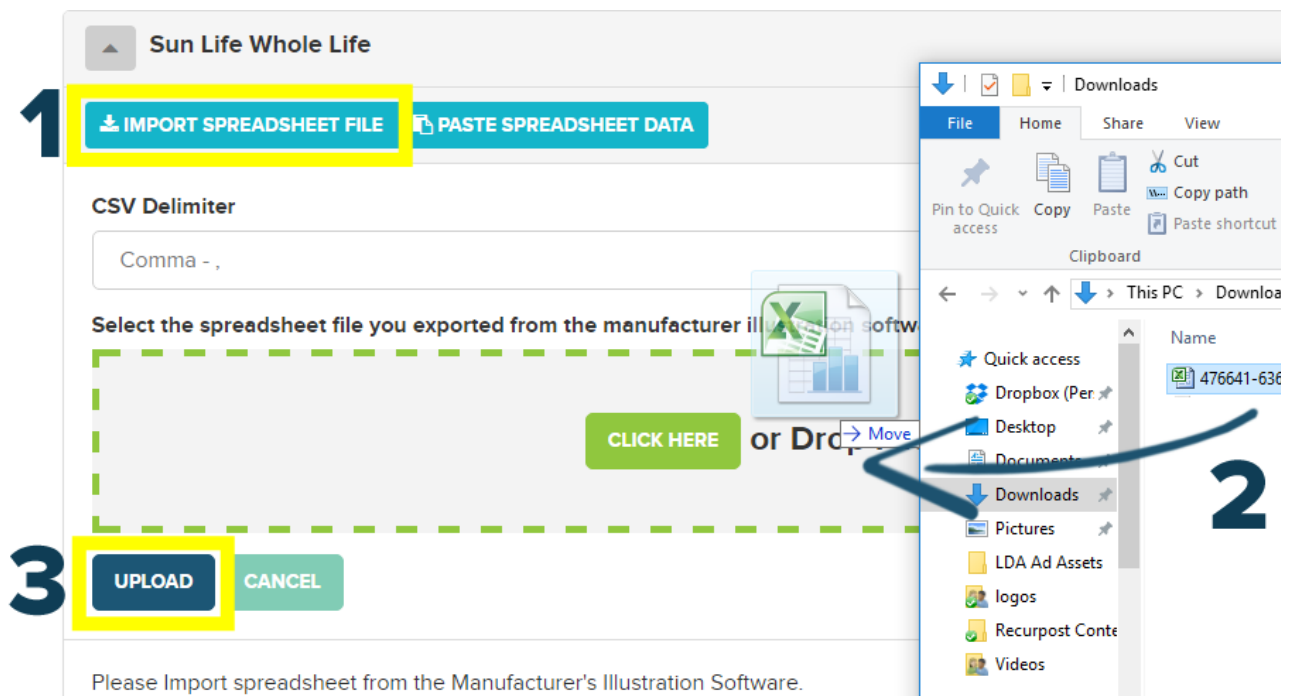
Sun Life Whole Life

1

IMPORT SPREADSHEET FILE

PASTE SPREADSHEET DATA

CSV Delimiter

Comma - ,

Select the spreadsheet file you exported from the manufacturer illu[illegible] softw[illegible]

CLICK HERE

or Dro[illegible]

→ Move

3

UPLOAD

CANCEL

Please Import spreadsheet from the Manufacturer's Illustration Software.

Downloads

File

Home

Share

View

Pin to Quick access

Copy

Paste

Cut

Copy path

Paste shortcut

Clipboard

This PC › Downloa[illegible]

Name

Quick access

Dropbox (Per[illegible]

Desktop

Documents

Downloads

Pictures

LDA Ad Assets

logos

Recurpost Conte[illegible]

Videos

476641-636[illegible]

2